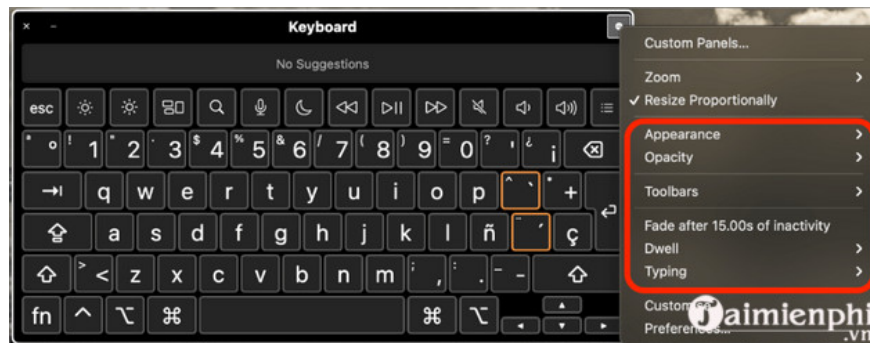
× –
Keyboard
No Suggestions
esc
ª º ! 1 " 2 · 3 $ 4 % 5 & 6 / 7 ( 8 ) 9 = 0 ? ' ¿ ¡
q w e r t y u i o p ^ ` * +
a s d f g h j k l ñ ¨ ´ ç
> < z x c v b n m ; , : . _ -
fn ^ ⌥ ⌘ ⌘ ⌥

Custom Panels...
Zoom
✓ Resize Proportionally
Appearance
Opacity
Toolbars
Fade after 15.00s of inactivity
Dwell
Typing
Custom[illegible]
Preferences...
Taimienphi
.vn